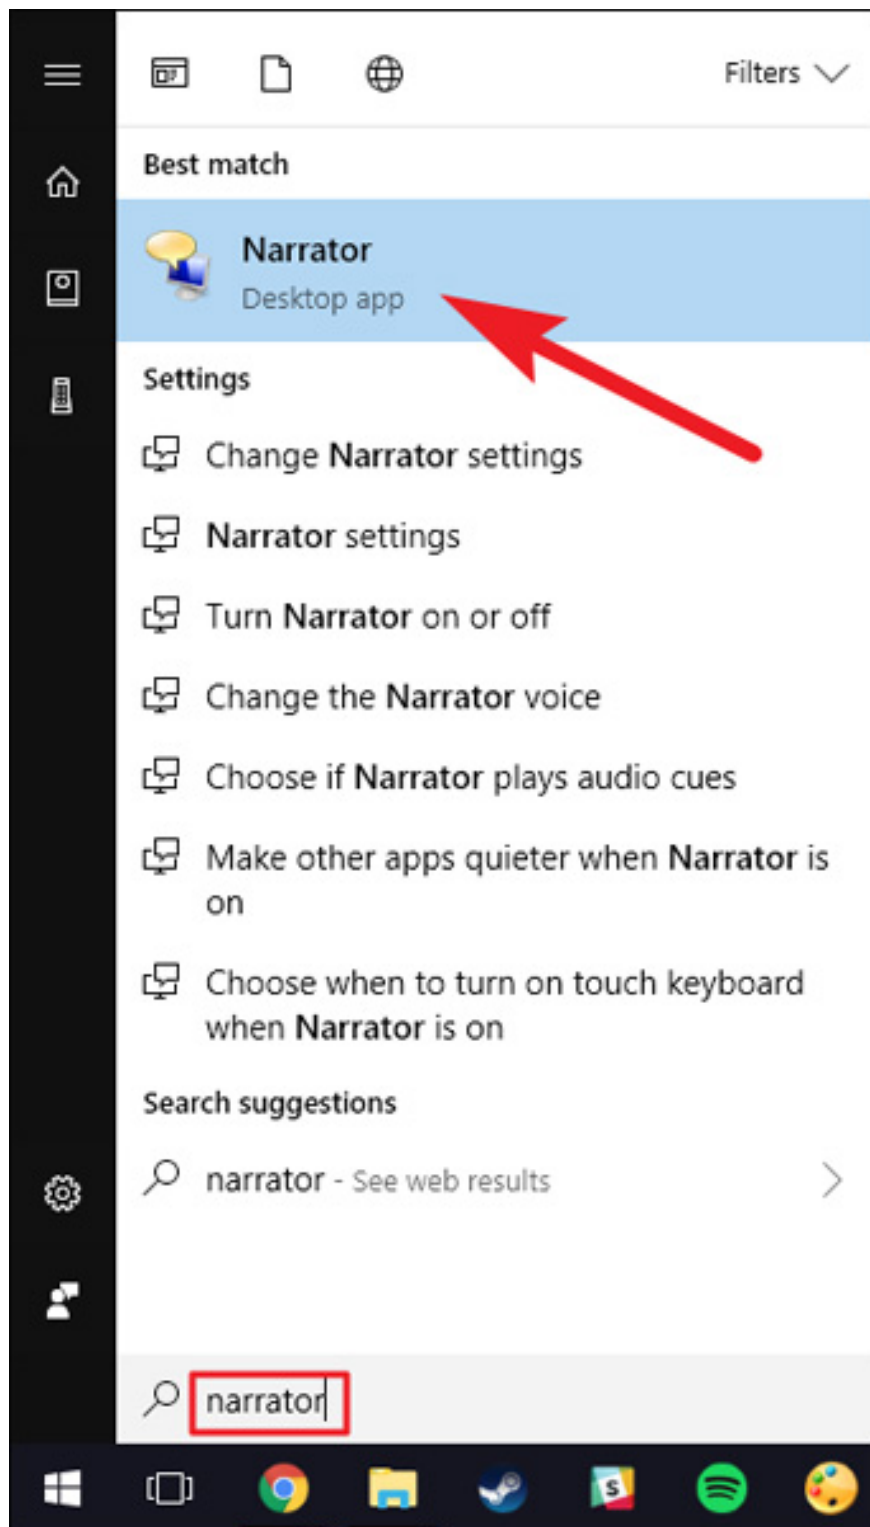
Filters

Best match

Narrator
Desktop app

Settings

Change Narrator settings

Narrator settings

Turn Narrator on or off

Change the Narrator voice

Choose if Narrator plays audio cues

Make other apps quieter when Narrator is on

Choose when to turn on touch keyboard when Narrator is on

Search suggestions

narrator - See web results

narrator